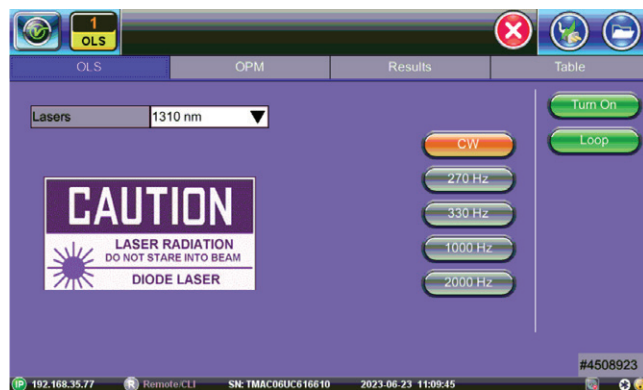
1
OLS

OLS
OPM
Results
Table

Lasers
1310 nm

CW
270 Hz
330 Hz
1000 Hz
2000 Hz

Turn On
Loop

CAUTION
LASER RADIATION
DO NOT STARE INTO BEAM
DIODE LASER

#4508923

IP 192.168.35.77
R Remote/CLI
SN: TMAC06UC616610
2023-06-23 11:09:45